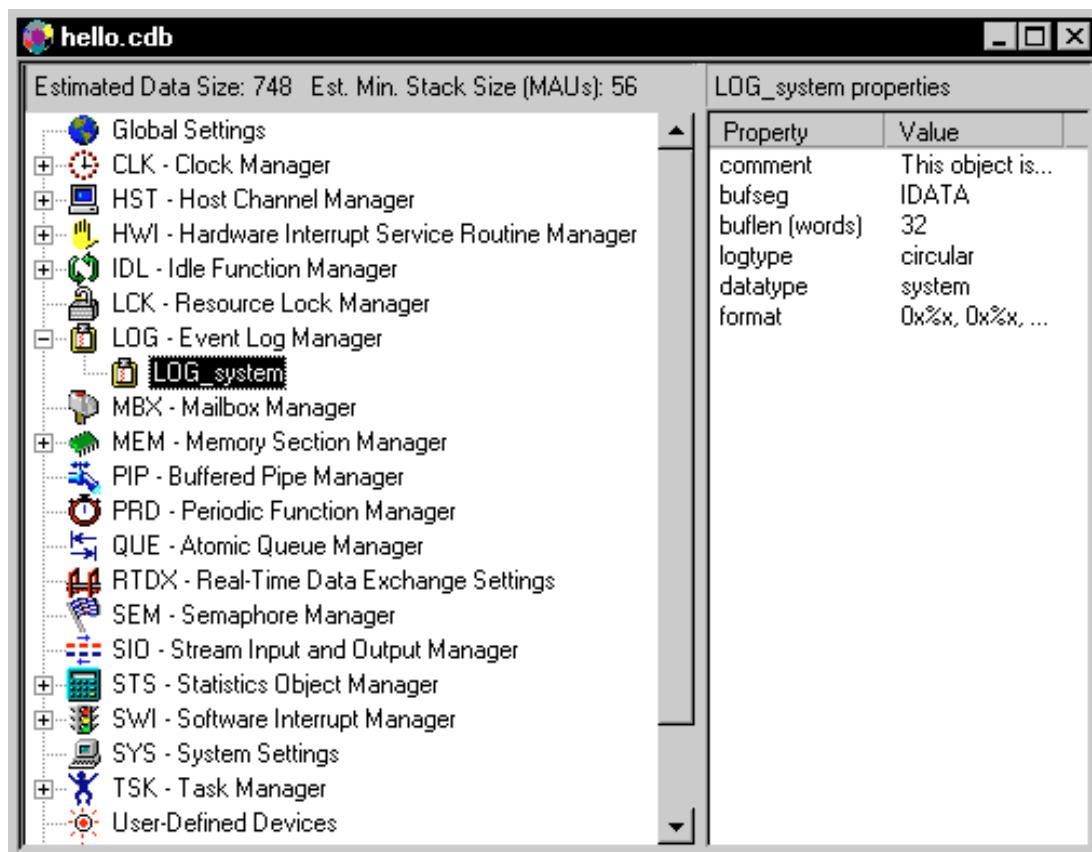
hello.cdb

Estimated Data Size: 748 Est. Min. Stack Size (MAUs): 56

Global Settings
CLK - Clock Manager
HST - Host Channel Manager
HWI - Hardware Interrupt Service Routine Manager
IDL - Idle Function Manager
LCK - Resource Lock Manager
LOG - Event Log Manager
LOG_system
MBX - Mailbox Manager
MEM - Memory Section Manager
PIP - Buffered Pipe Manager
PRD - Periodic Function Manager
QUE - Atomic Queue Manager
RTDX - Real-Time Data Exchange Settings
SEM - Semaphore Manager
SIO - Stream Input and Output Manager
STS - Statistics Object Manager
SWI - Software Interrupt Manager
SYS - System Settings
TSK - Task Manager
User-Defined Devices

LOG_system properties

| Property | Value |
|---|---|
| comment | This object is... |
| bufseg | IDATA |
| buflen (words) | 32 |
| logtype | circular |
| datatype | system |
| format | 0x%x, 0x%x, ... |